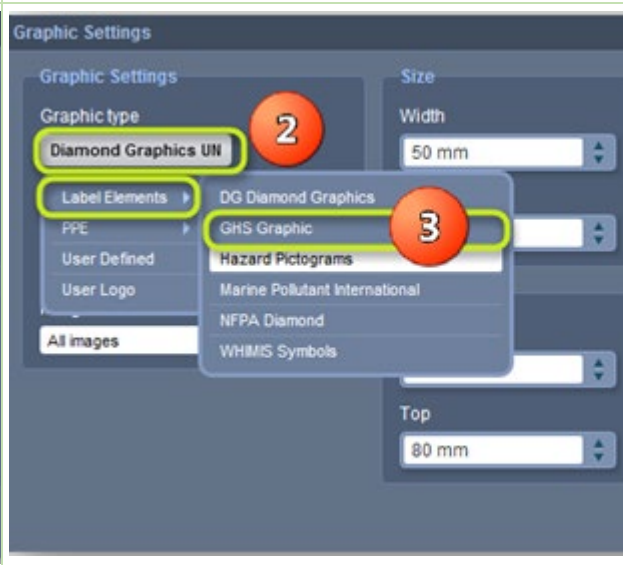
Graphic Settings

Graphic Settings

Graphic type

Diamond Graphics UN

2

Label Elements

PPE

User Defined

User Logo

All images

DG Diamond Graphics

3

GHS Graphic

Hazard Pictograms

Marine Pollutant International

NFPA Diamond

WHMIS Symbols

Size

Width

50 mm

Top

80 mm